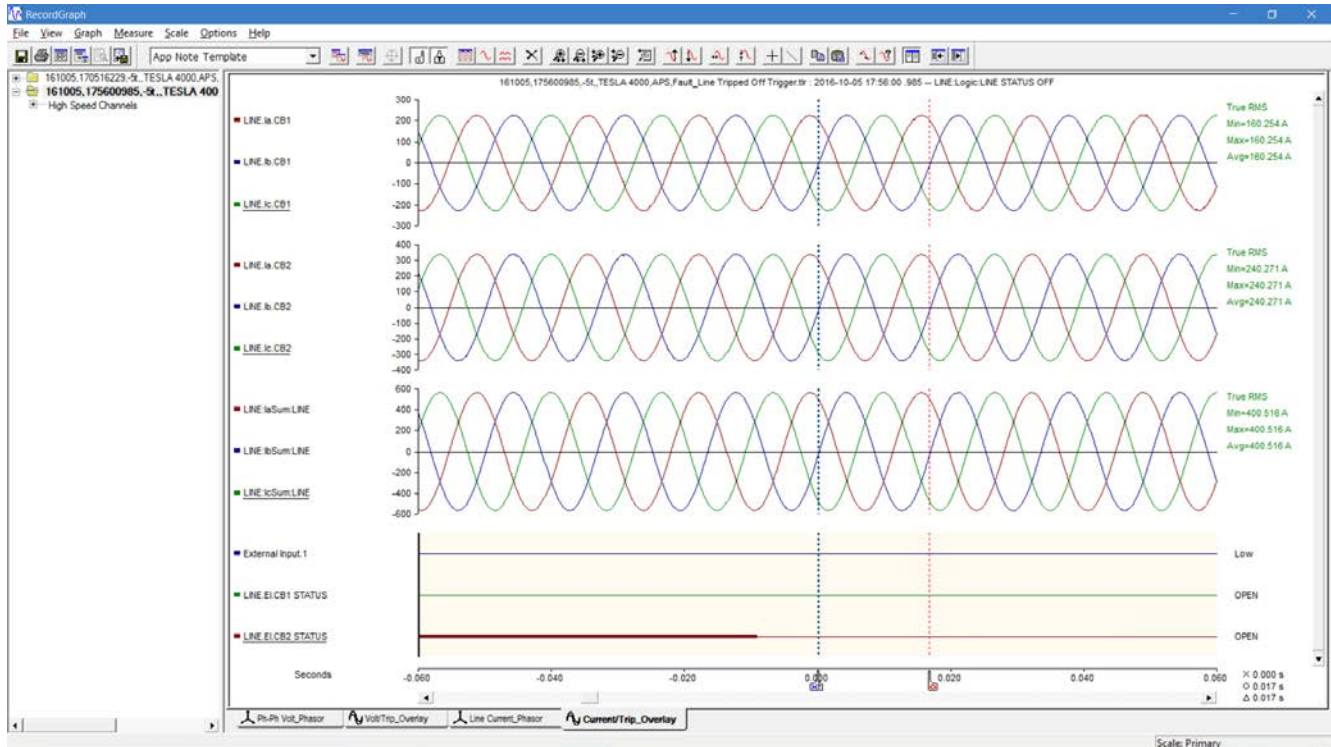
RecordGraph

File View Graph Measure Scale Options Help

App Note Template

161005,170516229,-5t,,TESLA 4000,APS,
161005,175600985,-5t,,TESLA 400
High Speed Channels

161005,175600985,-5t,,TESLA 4000,APS,Fault_Line Tripped Off Trigger.tlr : 2016-10-05 17:56:00 .985 -- LINE:Logic:LINE STATUS OFF

LINE.Ia.CB1
LINE.Ib.CB1
LINE.Ic.CB1

300
200
100
0
-100
-200
-300

True RMS
Min=160.254 A
Max=160.254 A
Avg=160.254 A

LINE.Ia.CB2
LINE.Ib.CB2
LINE.Ic.CB2

400
300
200
100
0
-100
-200
-300
-400

True RMS
Min=240.271 A
Max=240.271 A
Avg=240.271 A

LINE.IaSum:LINE
LINE.IbSum:LINE
LINE.IcSum:LINE

600
400
200
0
-200
-400
-600

True RMS
Min=400.516 A
Max=400.516 A
Avg=400.516 A

External Input.1
LINE.EI.CB1 STATUS
LINE.EI.CB2 STATUS

Low
OPEN
OPEN

Seconds
-0.060 -0.040 -0.020 0.000 0.020 0.040 0.060

X 0.000 s
O 0.017 s
Δ 0.017 s

Ph-Ph Volt_Phasor
Volt/Trip_Overlay
Line Current_Phasor
Current/Trip_Overlay

Scale: Primary